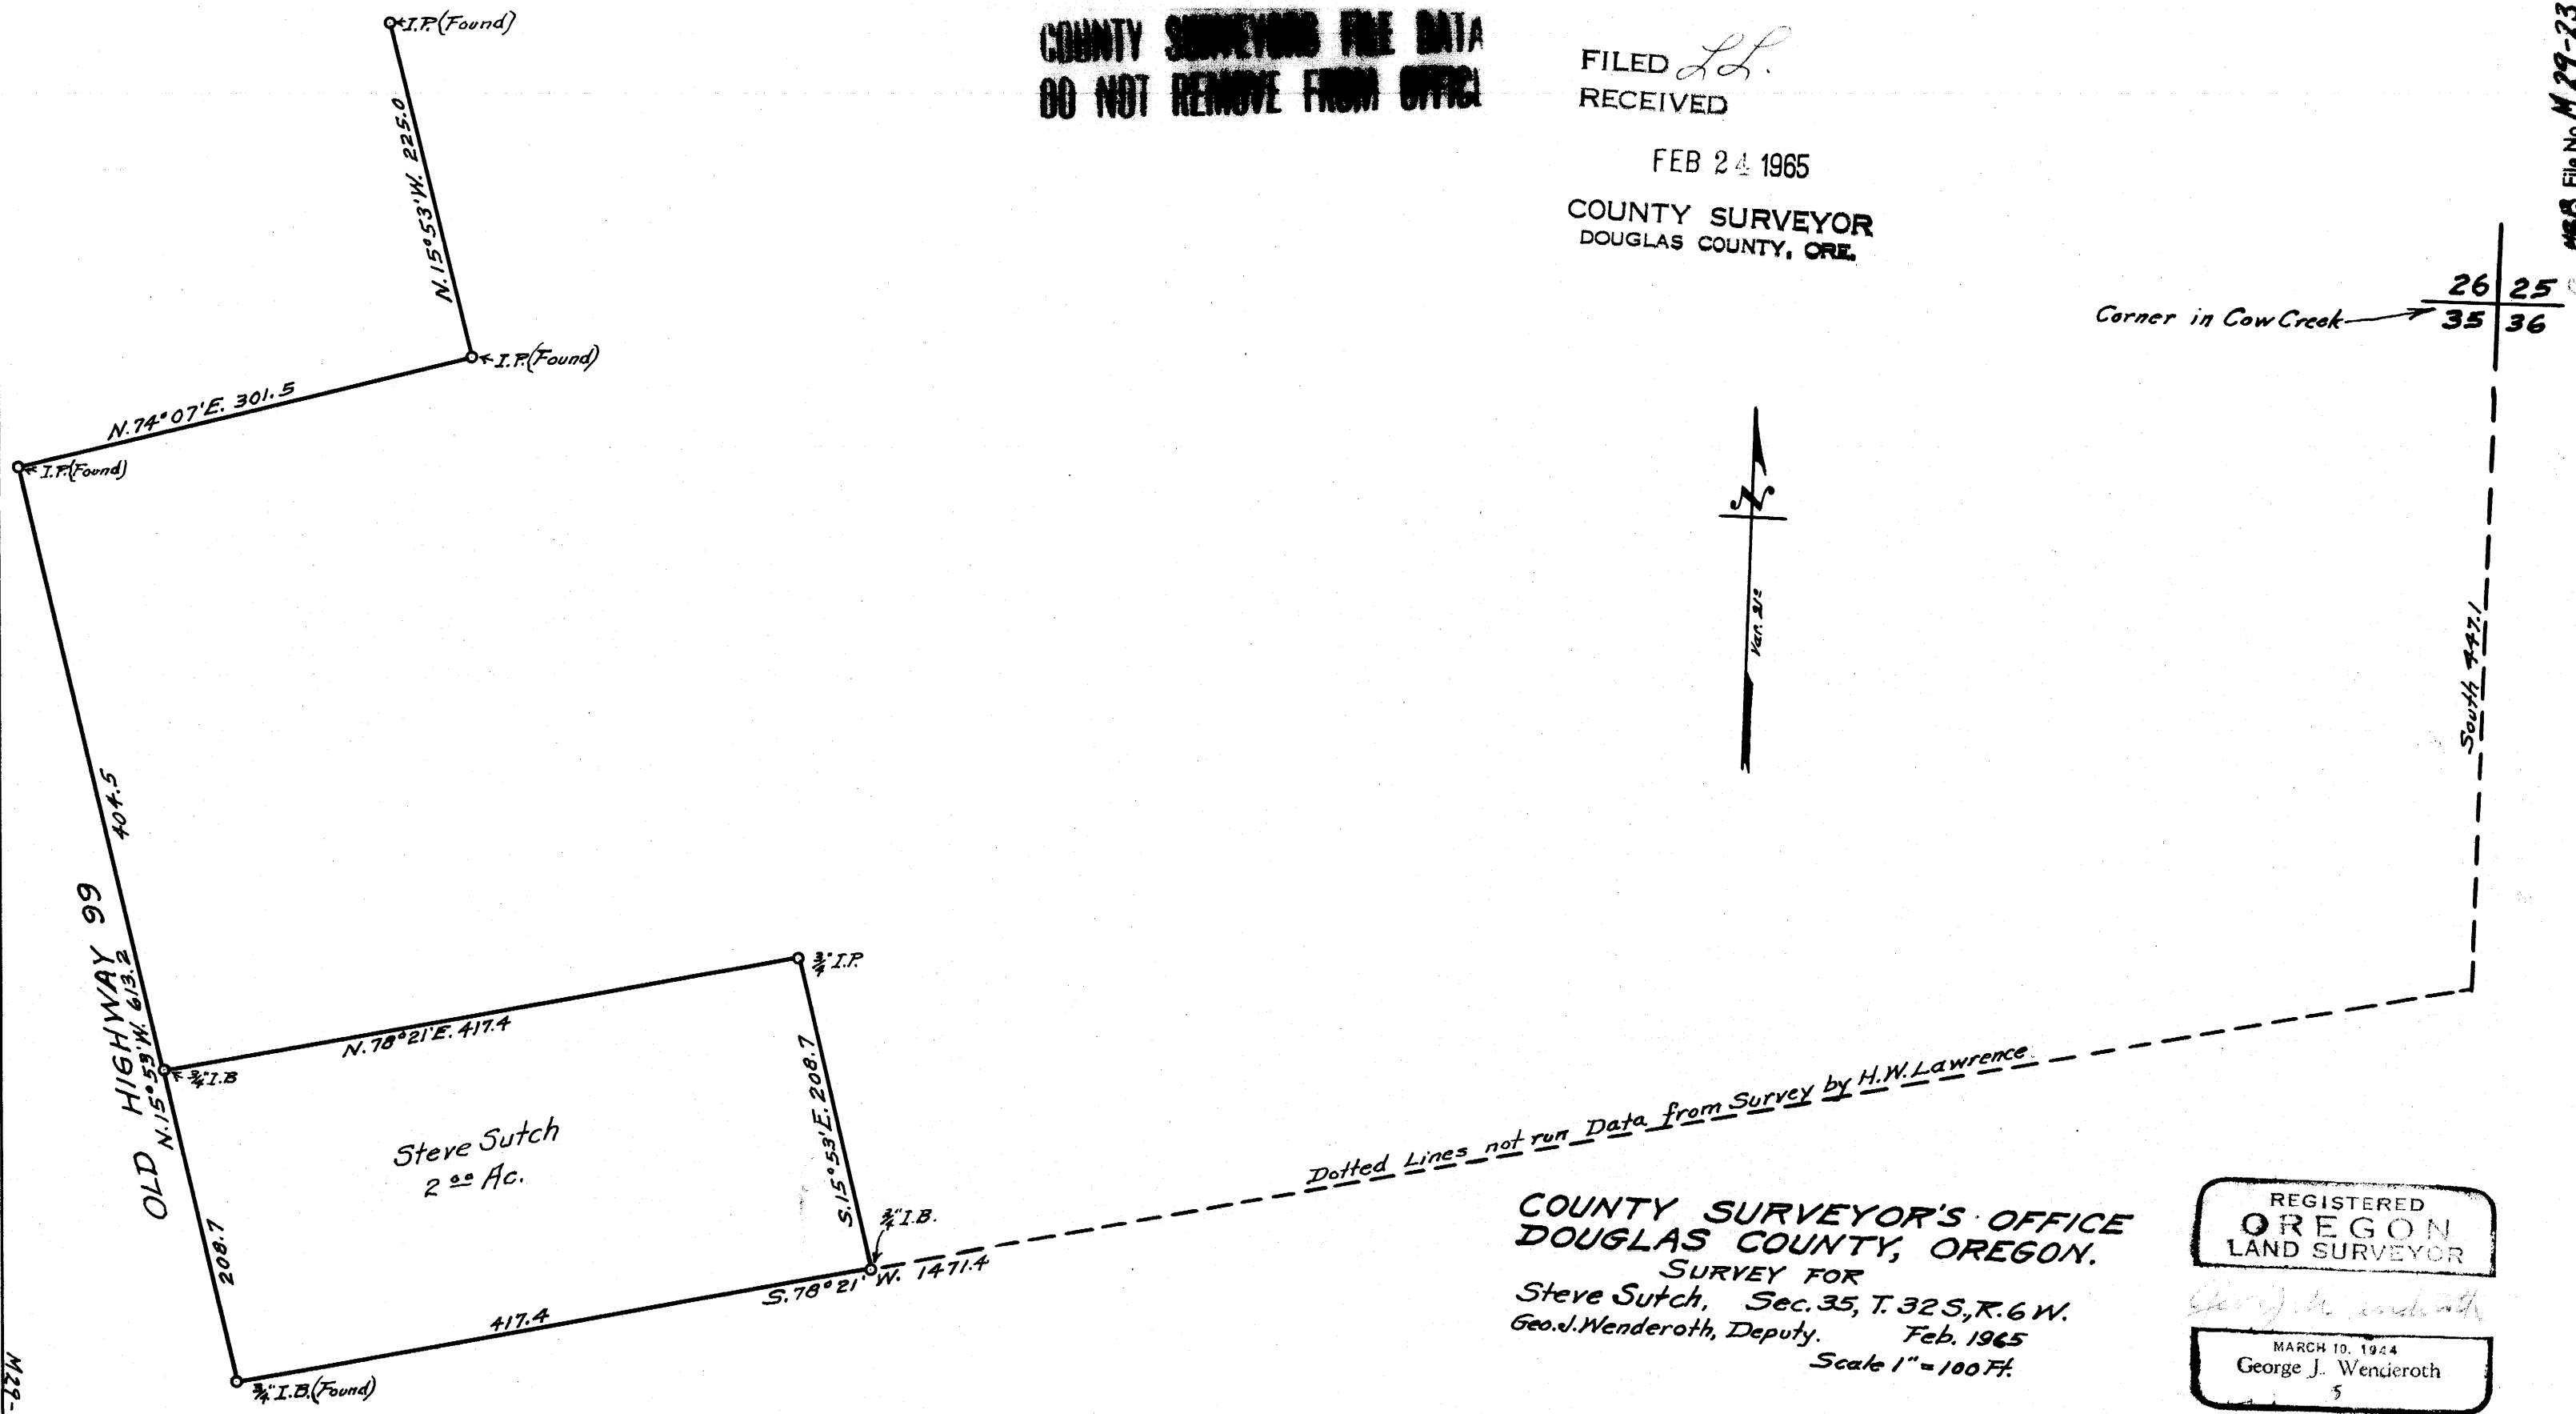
COUNTY SURVEYORS FILE DATA
DO NOT REMOVE FROM OFFICE

FILED LL.
RECEIVED

FEB 24 1965

COUNTY SURVEYOR
DOUGLAS COUNTY, ORE.

File No M29-23

I.P.(Found)

N.15°53'W. 225.0

I.P.(Found)

N.74°07'E. 301.5

I.P.(Found)

404.5

Corner in Cow Creek

| 26 | 25 |
|---|---|
| 35 | 36 |

N

Var. 21°

South 447.1

OLD HIGHWAY 99

N.15°53'W. 613.2

$\frac{3}{4}$" I.B

N.78°21'E. 417.4

$\frac{3}{4}$" I.P.

S.15°53'E. 208.7

Steve Sutch
2.00 Ac.

208.7

417.4

$\frac{3}{4}$" I.B.(Found)

$\frac{3}{4}$" I.B.

S.78°21' W. 1471.4

Dotted Lines not run Data from Survey by H.W.Lawrence.

COUNTY SURVEYOR'S OFFICE
DOUGLAS COUNTY, OREGON.
SURVEY FOR
Steve Sutch, Sec. 35, T. 32 S., R. 6 W.
Geo.J.Wenderoth, Deputy. Feb. 1965
Scale 1" = 100 Ft.

REGISTERED
OREGON
LAND SURVEYOR
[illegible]
MARCH 10, 1944
George J. Wenderoth
5

M29-